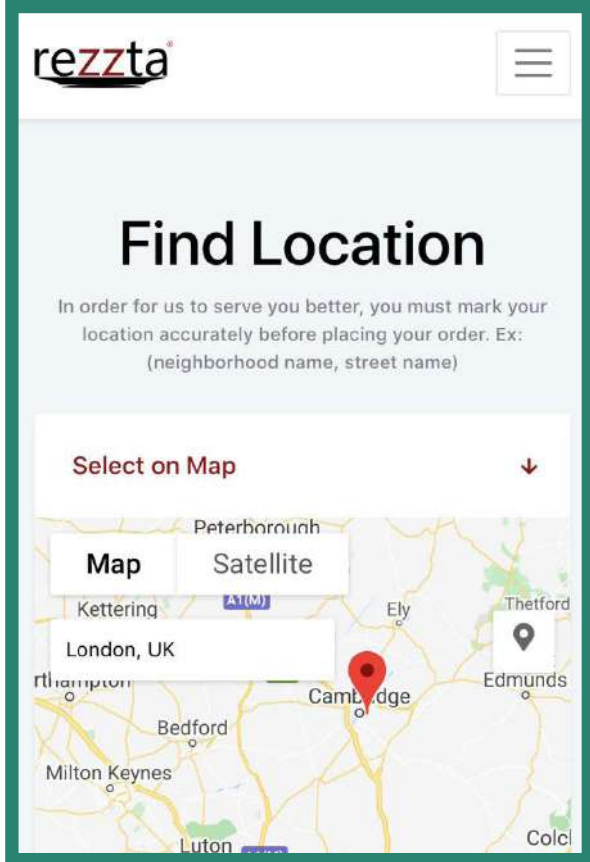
rezzta

Find Location

In order for us to serve you better, you must mark your location accurately before placing your order. Ex: (neighborhood name, street name)

Select on Map ↓

Peterborough
Map
Satellite
A1(M)
Kettering
Ely
Thetford
London, UK
rthampton
Cambr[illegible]dge
Edmunds
Bedford
Milton Keynes
Luton
Colcl